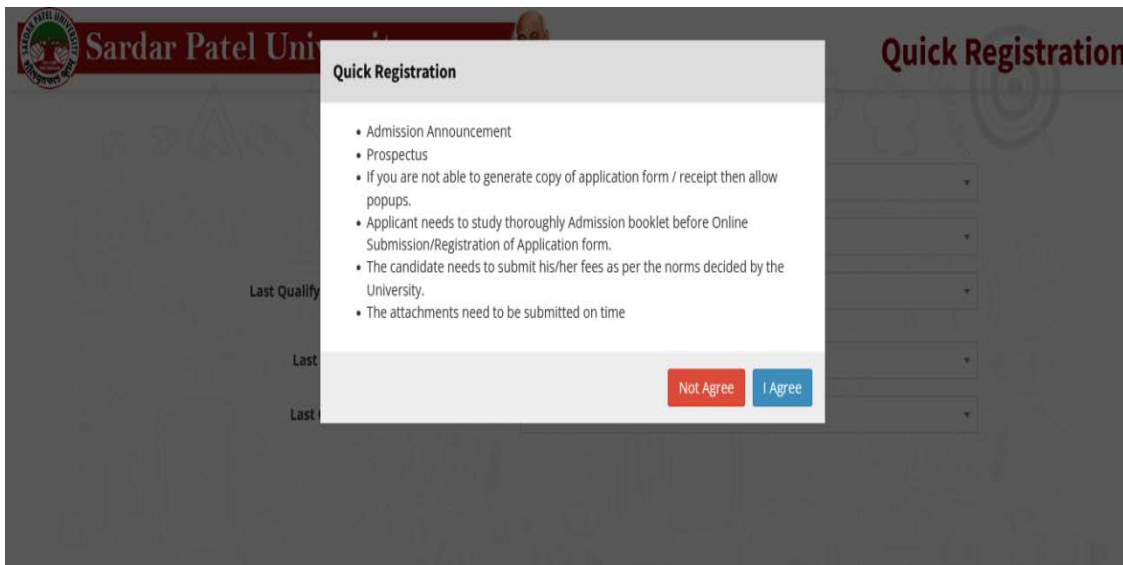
SARDAR PATEL UNIVERSITY

Sardar Patel Uni

Quick Registration

Quick Registration

• Admission Announcement
• Prospectus
• If you are not able to generate copy of application form / receipt then allow popups.
• Applicant needs to study thoroughly Admission booklet before Online Submission/Registration of Application form.
• The candidate needs to submit his/her fees as per the norms decided by the University.
• The attachments need to be submitted on time

Not Agree I Agree

Last Qualify

Last

Last